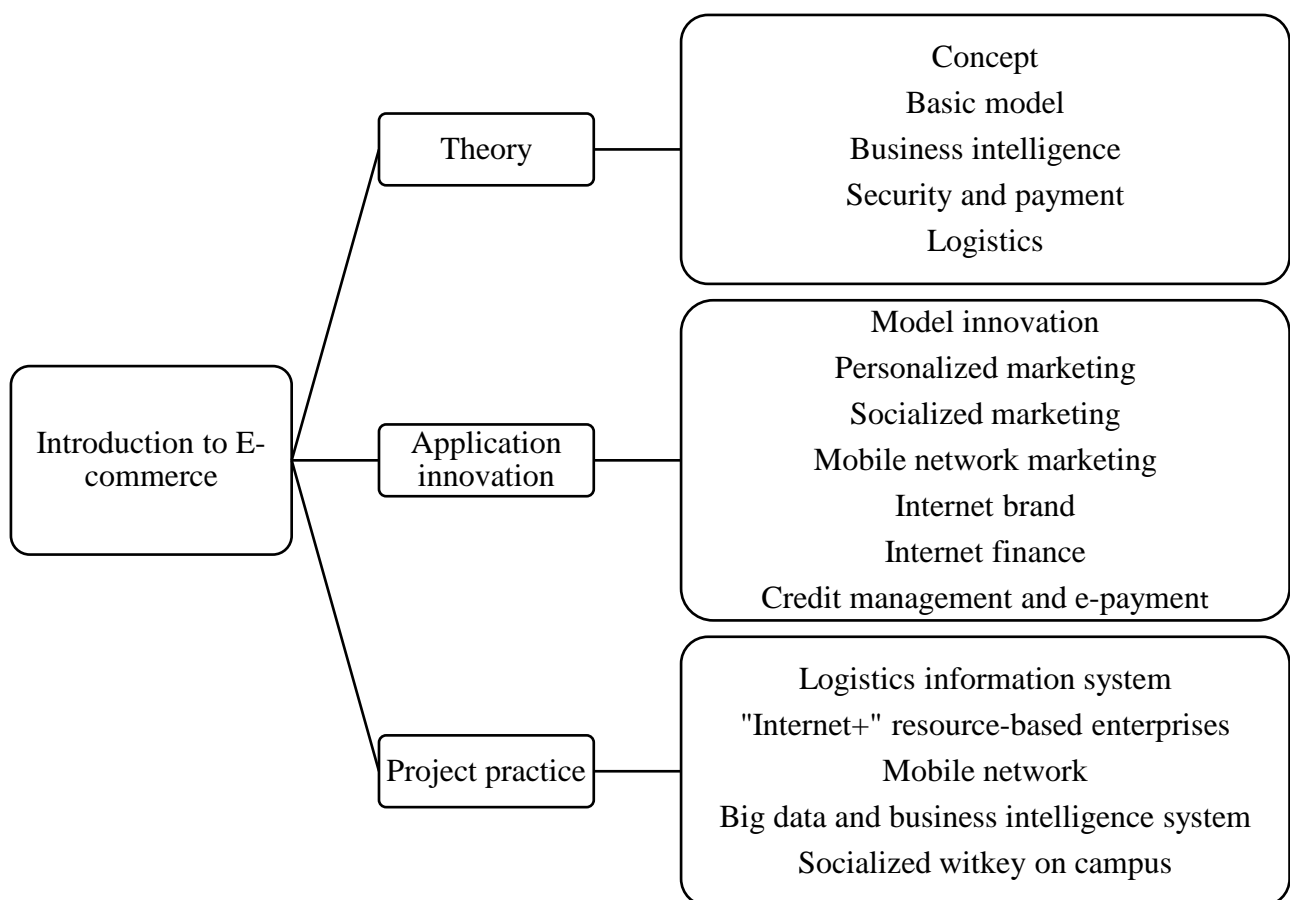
Introduction to E-commerce

Theory

Concept
Basic model
Business intelligence
Security and payment
Logistics

Application innovation

Model innovation
Personalized marketing
Socialized marketing
Mobile network marketing
Internet brand
Internet finance
Credit management and e-payment

Project practice

Logistics information system
"Internet+" resource-based enterprises
Mobile network
Big data and business intelligence system
Socialized witkey on campus